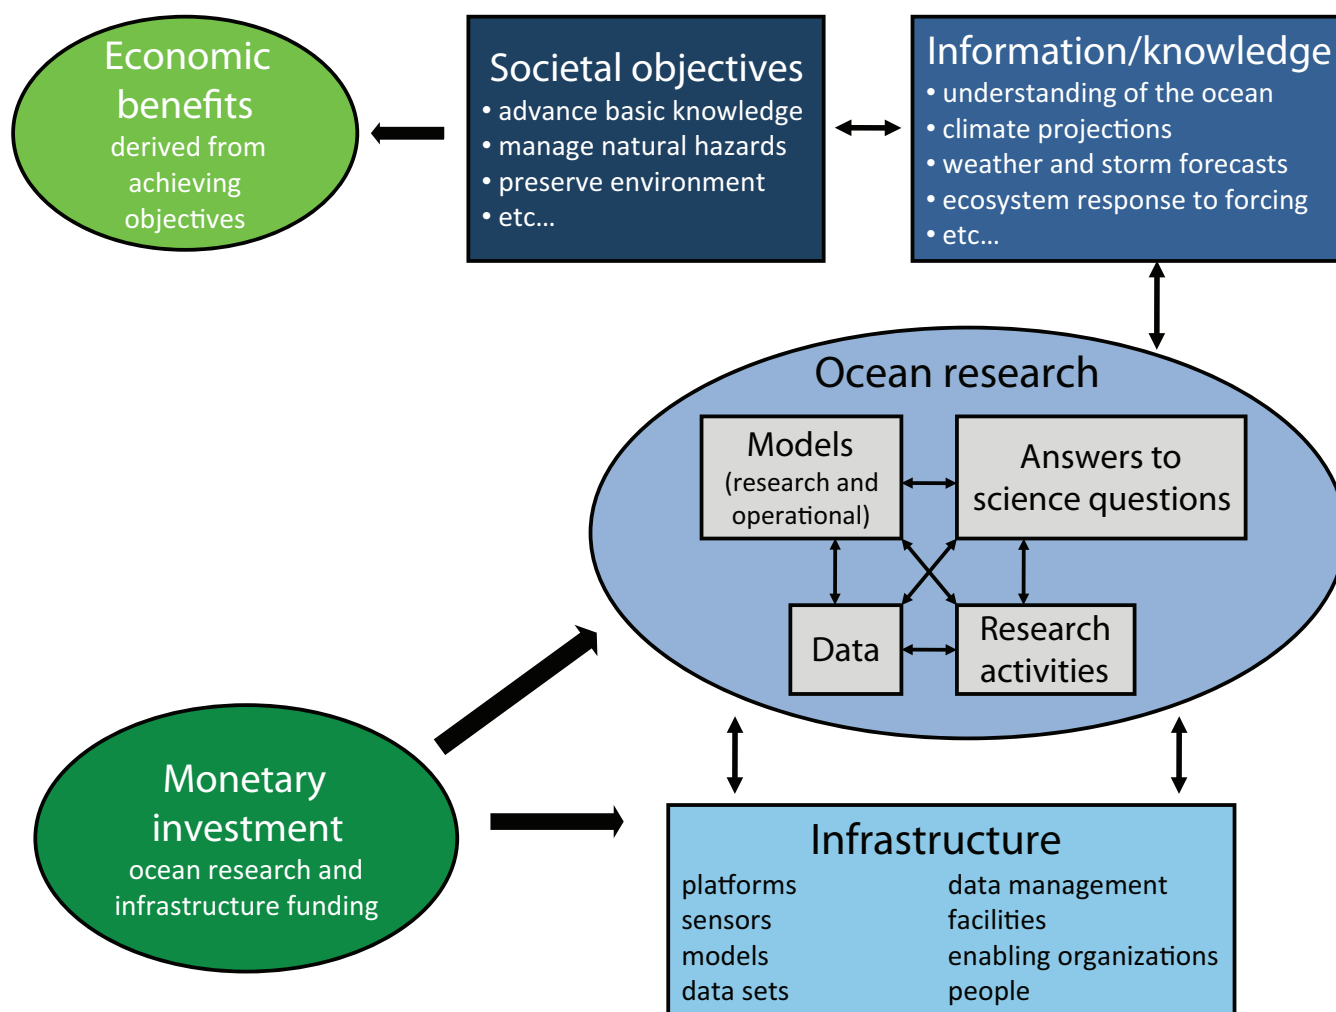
Economic benefits
derived from achieving objectives

Societal objectives
• advance basic knowledge
• manage natural hazards
• preserve environment
• etc...

Information/knowledge
• understanding of the ocean
• climate projections
• weather and storm forecasts
• ecosystem response to forcing
• etc...

Ocean research

Models
(research and operational)

Answers to science questions

Data

Research activities

Monetary investment
ocean research and infrastructure funding

Infrastructure
platforms
sensors
models
data sets

data management
facilities
enabling organizations
people